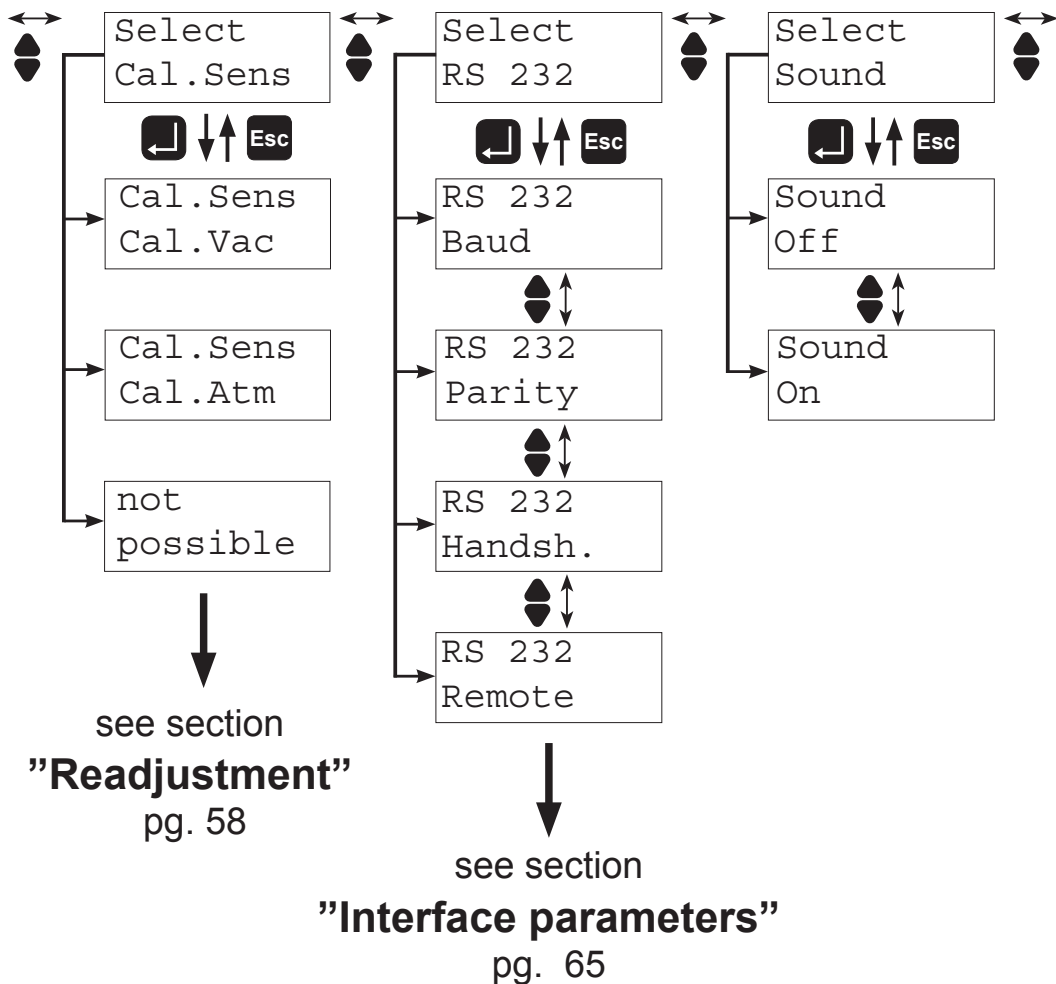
Select Cal.Sens

Esc

Cal.Sens Cal.Vac

Cal.Sens Cal.Atm

not possible

see section
"Readjustment"
pg. 58

Select RS 232

Esc

RS 232 Baud

RS 232 Parity

RS 232 Handsh.

RS 232 Remote

see section
"Interface parameters"
pg. 65

Select Sound

Esc

Sound Off

Sound On